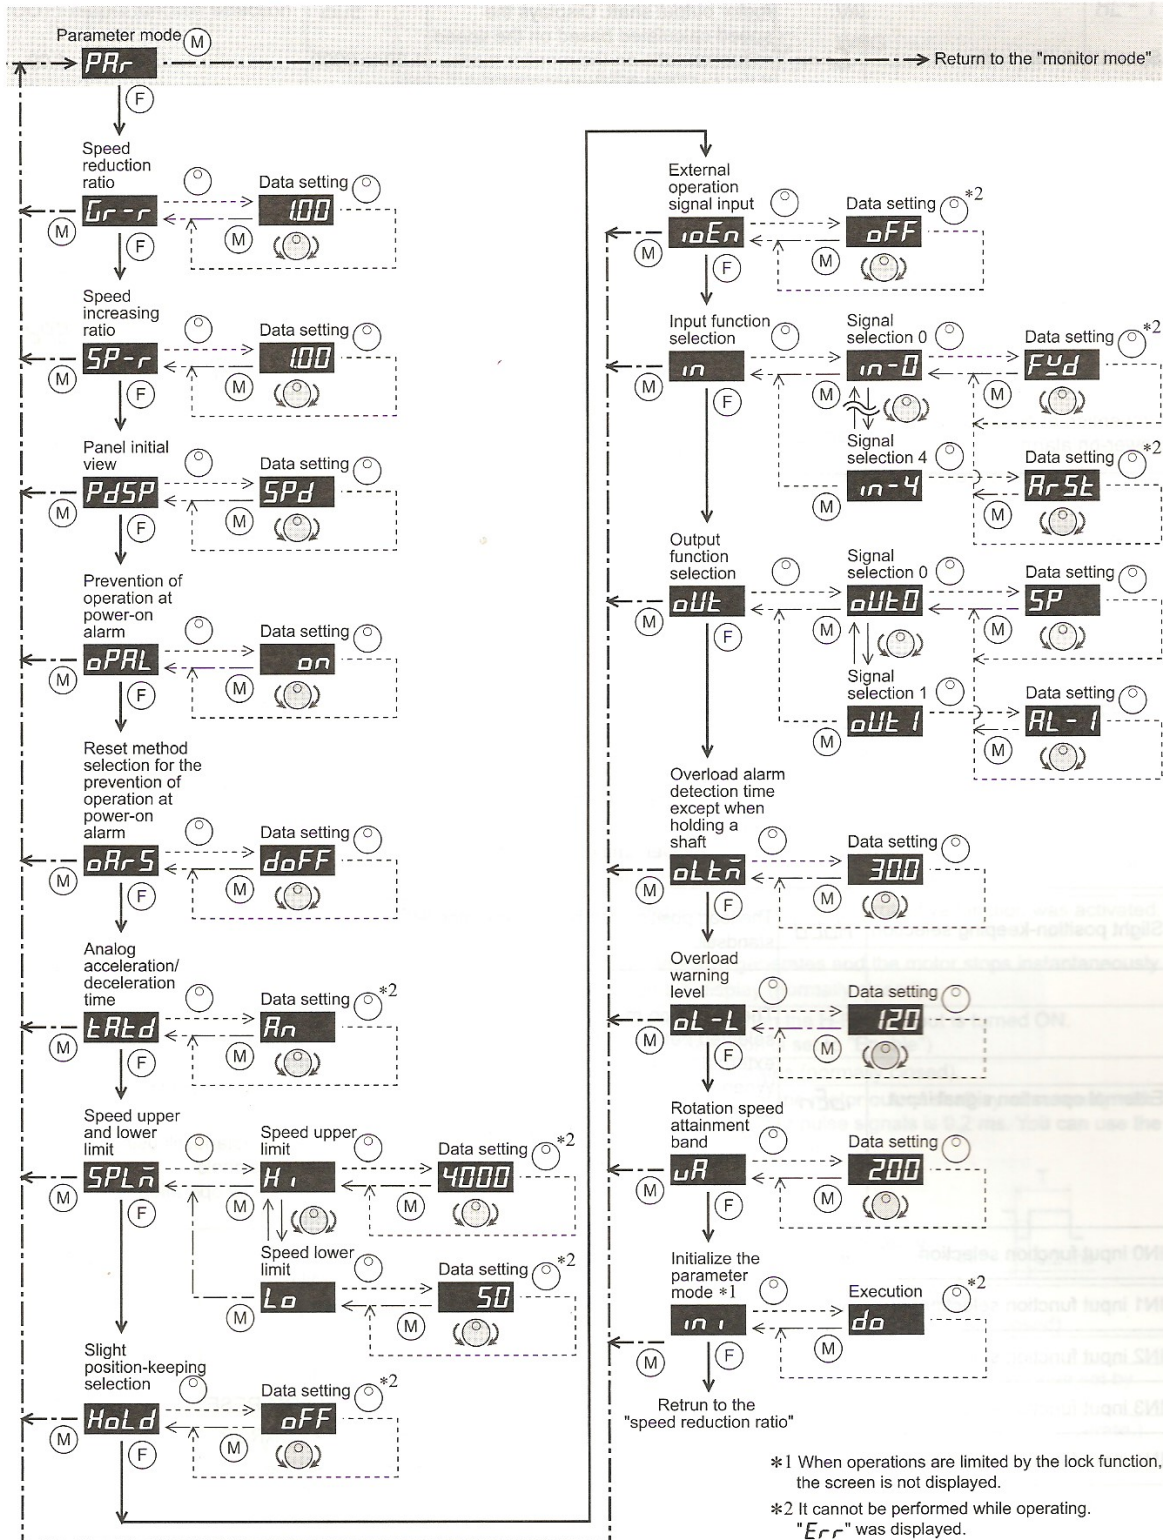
Parameter mode M
PAr
Return to the "monitor mode"
F

Speed reduction ratio
Gr-r
Data setting
1.00
M
F

Speed increasing ratio
SP-r
Data setting
1.00
M
F

Panel initial view
PdSP
Data setting
SPd
M
F

Prevention of operation at power-on alarm
oPAL
Data setting
on
M
F

Reset method selection for the prevention of operation at power-on alarm
oArS
Data setting
doFF
M
F

Analog acceleration/ deceleration time
tAtd
Data setting *2
An
M
F

Speed upper and lower limit
SPLm
Speed upper limit
Hi
Data setting *2
4000
M
Speed lower limit
Lo
Data setting *2
50
M
F

Slight position-keeping selection
HoLd
Data setting *2
oFF
M
F

External operation signal input
ioEn
Data setting *2
oFF
M
F

Input function selection
in
Signal selection 0
in-0
Data setting *2
FWd
Signal selection 4
in-4
Data setting *2
ArSt
M
F

Output function selection
oUt
Signal selection 0
oUt0
Data setting
SP
Signal selection 1
oUt1
Data setting
AL-1
M
F

Overload alarm detection time except when holding a shaft
oLtm
Data setting
30.0
M
F

Overload warning level
oL-L
Data setting
120
M
F

Rotation speed attainment band
uA
Data setting
200
M
F

Initialize the parameter mode *1
ini
Execution *2
do
M
F

Retrun to the "speed reduction ratio"

*1 When operations are limited by the lock function, the screen is not displayed.
*2 It cannot be performed while operating. "Err" was displayed.